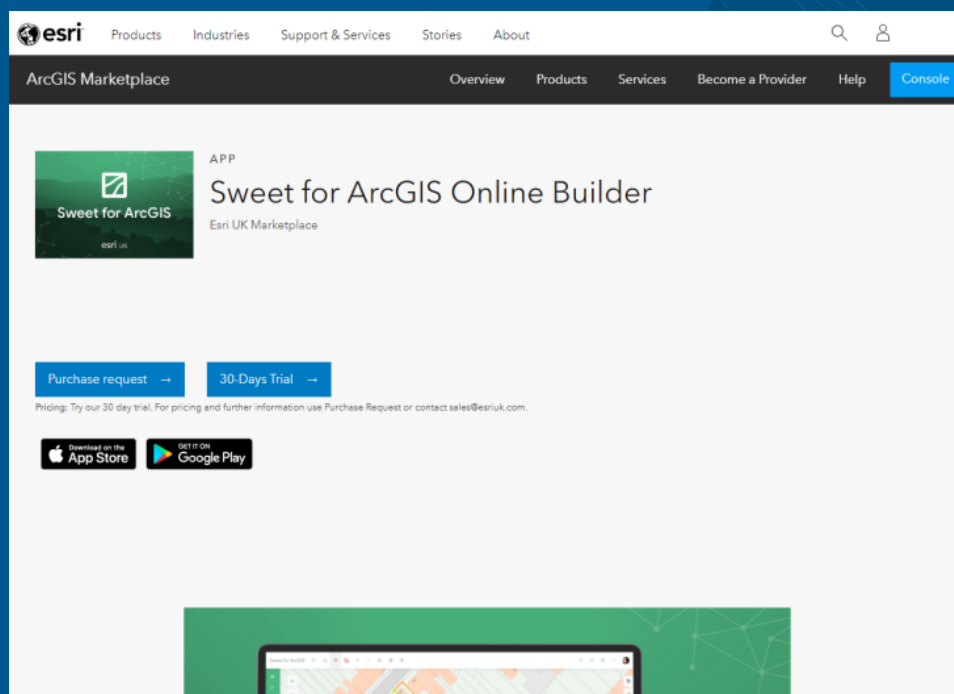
esri Products Industries Support & Services Stories About

ArcGIS Marketplace Overview Products Services Become a Provider Help Console

Sweet for ArcGIS
esri UK

APP
Sweet for ArcGIS Online Builder
Esri UK Marketplace

Purchase request →
30-Days Trial →
Pricing: Try our 30 day trial. For pricing and further information use Purchase Request or contact sales@esriuk.com.

Download on the App Store
GET IT ON Google Play